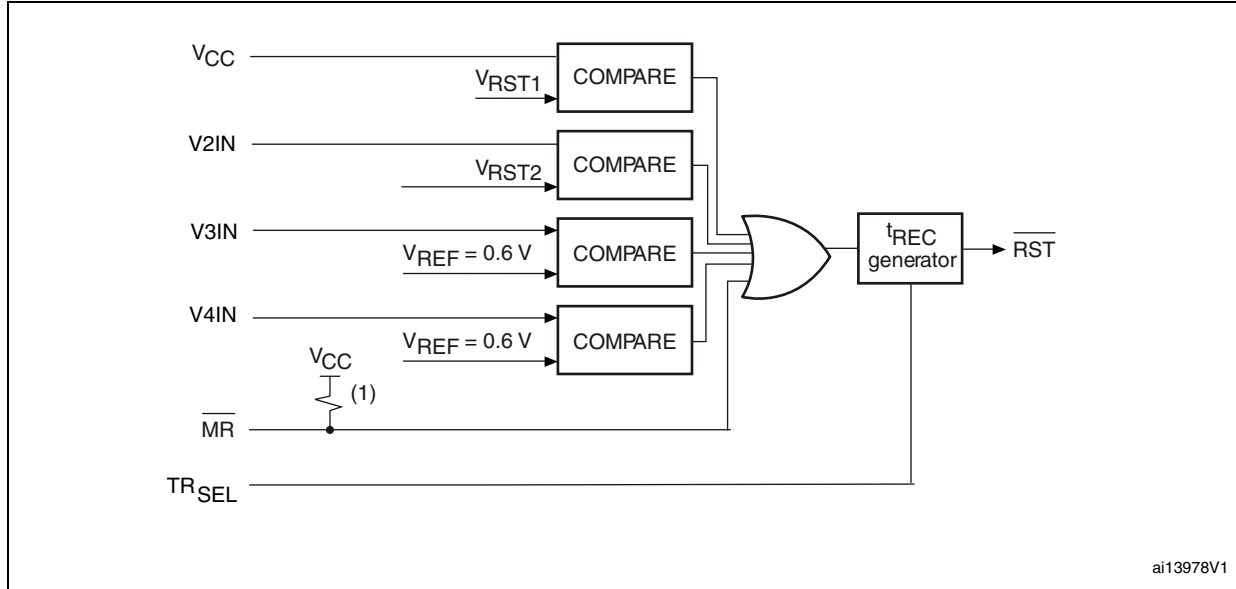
$V_{CC}$

$V_{RST1}$

COMPARE

V2IN

$V_{RST2}$

COMPARE

V3IN

$V_{REF} = 0.6$ V

COMPARE

V4IN

$V_{REF} = 0.6$ V

COMPARE

$V_{CC}$

(1)

$\overline{MR}$

$TR_{SEL}$

$t_{REC}$ generator

$\overline{RST}$

ai13978V1